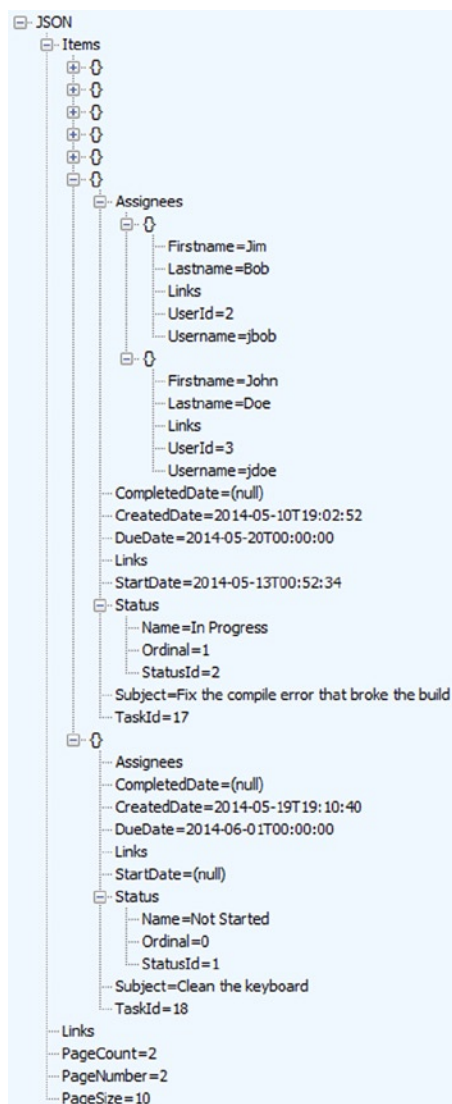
JSON
Items
{}
{}
{}
{}
{}
{}
Assignees
{}
Firstname=Jim
Lastname=Bob
Links
UserId=2
Username=jbob
{}
Firstname=John
Lastname=Doe
Links
UserId=3
Username=jdoe
CompletedDate=(null)
CreatedDate=2014-05-10T19:02:52
DueDate=2014-05-20T00:00:00
Links
StartDate=2014-05-13T00:52:34
Status
Name=In Progress
Ordinal=1
StatusId=2
Subject=Fix the compile error that broke the build
TaskId=17
{}
Assignees
CompletedDate=(null)
CreatedDate=2014-05-19T19:10:40
DueDate=2014-06-01T00:00:00
Links
StartDate=(null)
Status
Name=Not Started
Ordinal=0
StatusId=1
Subject=Clean the keyboard
TaskId=18
Links
PageCount=2
PageNumber=2
PageSize=10